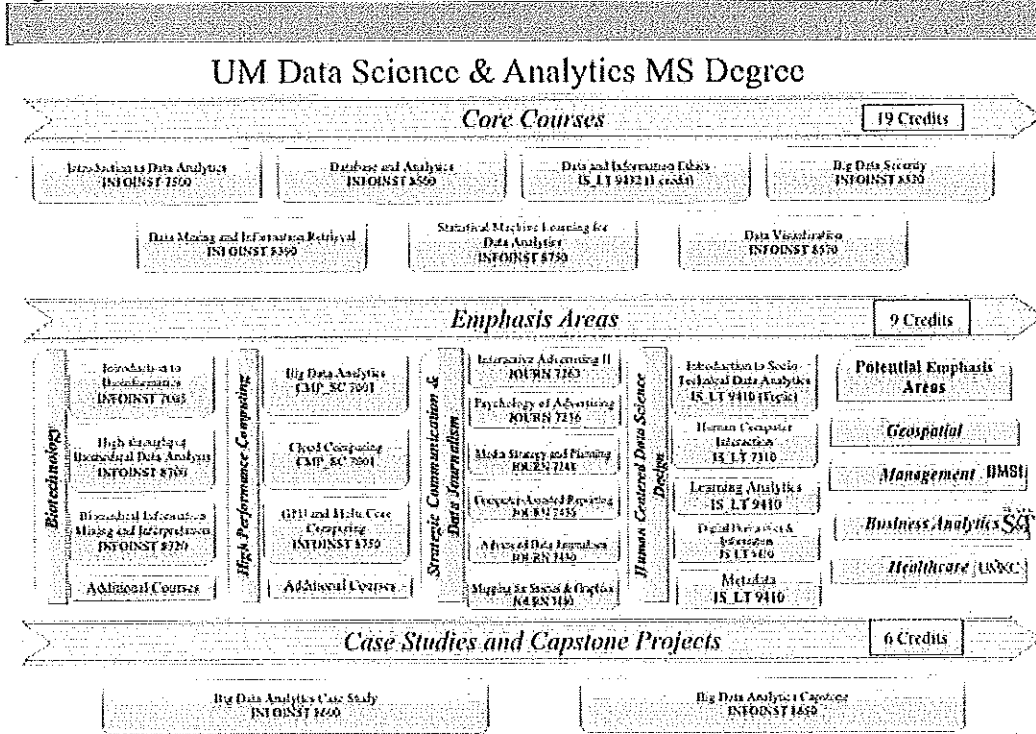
UM Data Science & Analytics MS Degree

Core Courses

19 Credits

Introduction to Data Analytics INFOINST 7500

Database and Analytics INFOINST 8550

Data and Information Ethics IS_LT 9432 (1 credit)

Big Data Security INFOINST 8520

Data Mining and Information Retrieval INFOINST 8590

Statistical Machine Learning for Data Analytics INFOINST 8750

Data Visualization INFOINST 8570

Emphasis Areas

9 Credits

Biotechnology

Introduction to Bioinformatics INFOINST 7003

High throughput Biomedical Data Analysis INFOINST 8700

Biomedical Information Mining and Interpretation INFOINST 8720

Additional Courses

High Performance Computing

Big Data Analytics CMP_SC 7001

Cloud Computing CMP_SC 7001

GPU and Multi-Core Computing INFOINST 8350

Additional Courses

Strategic Communication & Data Journalism

Interactive Advertising II JOURN 7263

Psychology of Advertising JOURN 7236

Media Strategy and Planning JOURN 7241

Computer-Assisted Reporting JOURN 7438

Advanced Data Journalism JOURN 7450

Mapping for Stories & Graphics JOURN 7440

Human Centered Data Science Design

Introduction to Socio-Technical Data Analytics IS_LT 9410 (Topic)

Human Computer Interaction IS_LT 7310

Learning Analytics IS_LT 9410

Digital Curation & Information IS_LT 9410

Metadata IS_LT 9410

Potential Emphasis Areas

Geospatial

Management (UMSL)

Business Analytics (S&T)

Healthcare (UMKC)

Case Studies and Capstone Projects

6 Credits

Big Data Analytics Case Study INFOINST 8690

Big Data Analytics Capstone INFOINST 8650